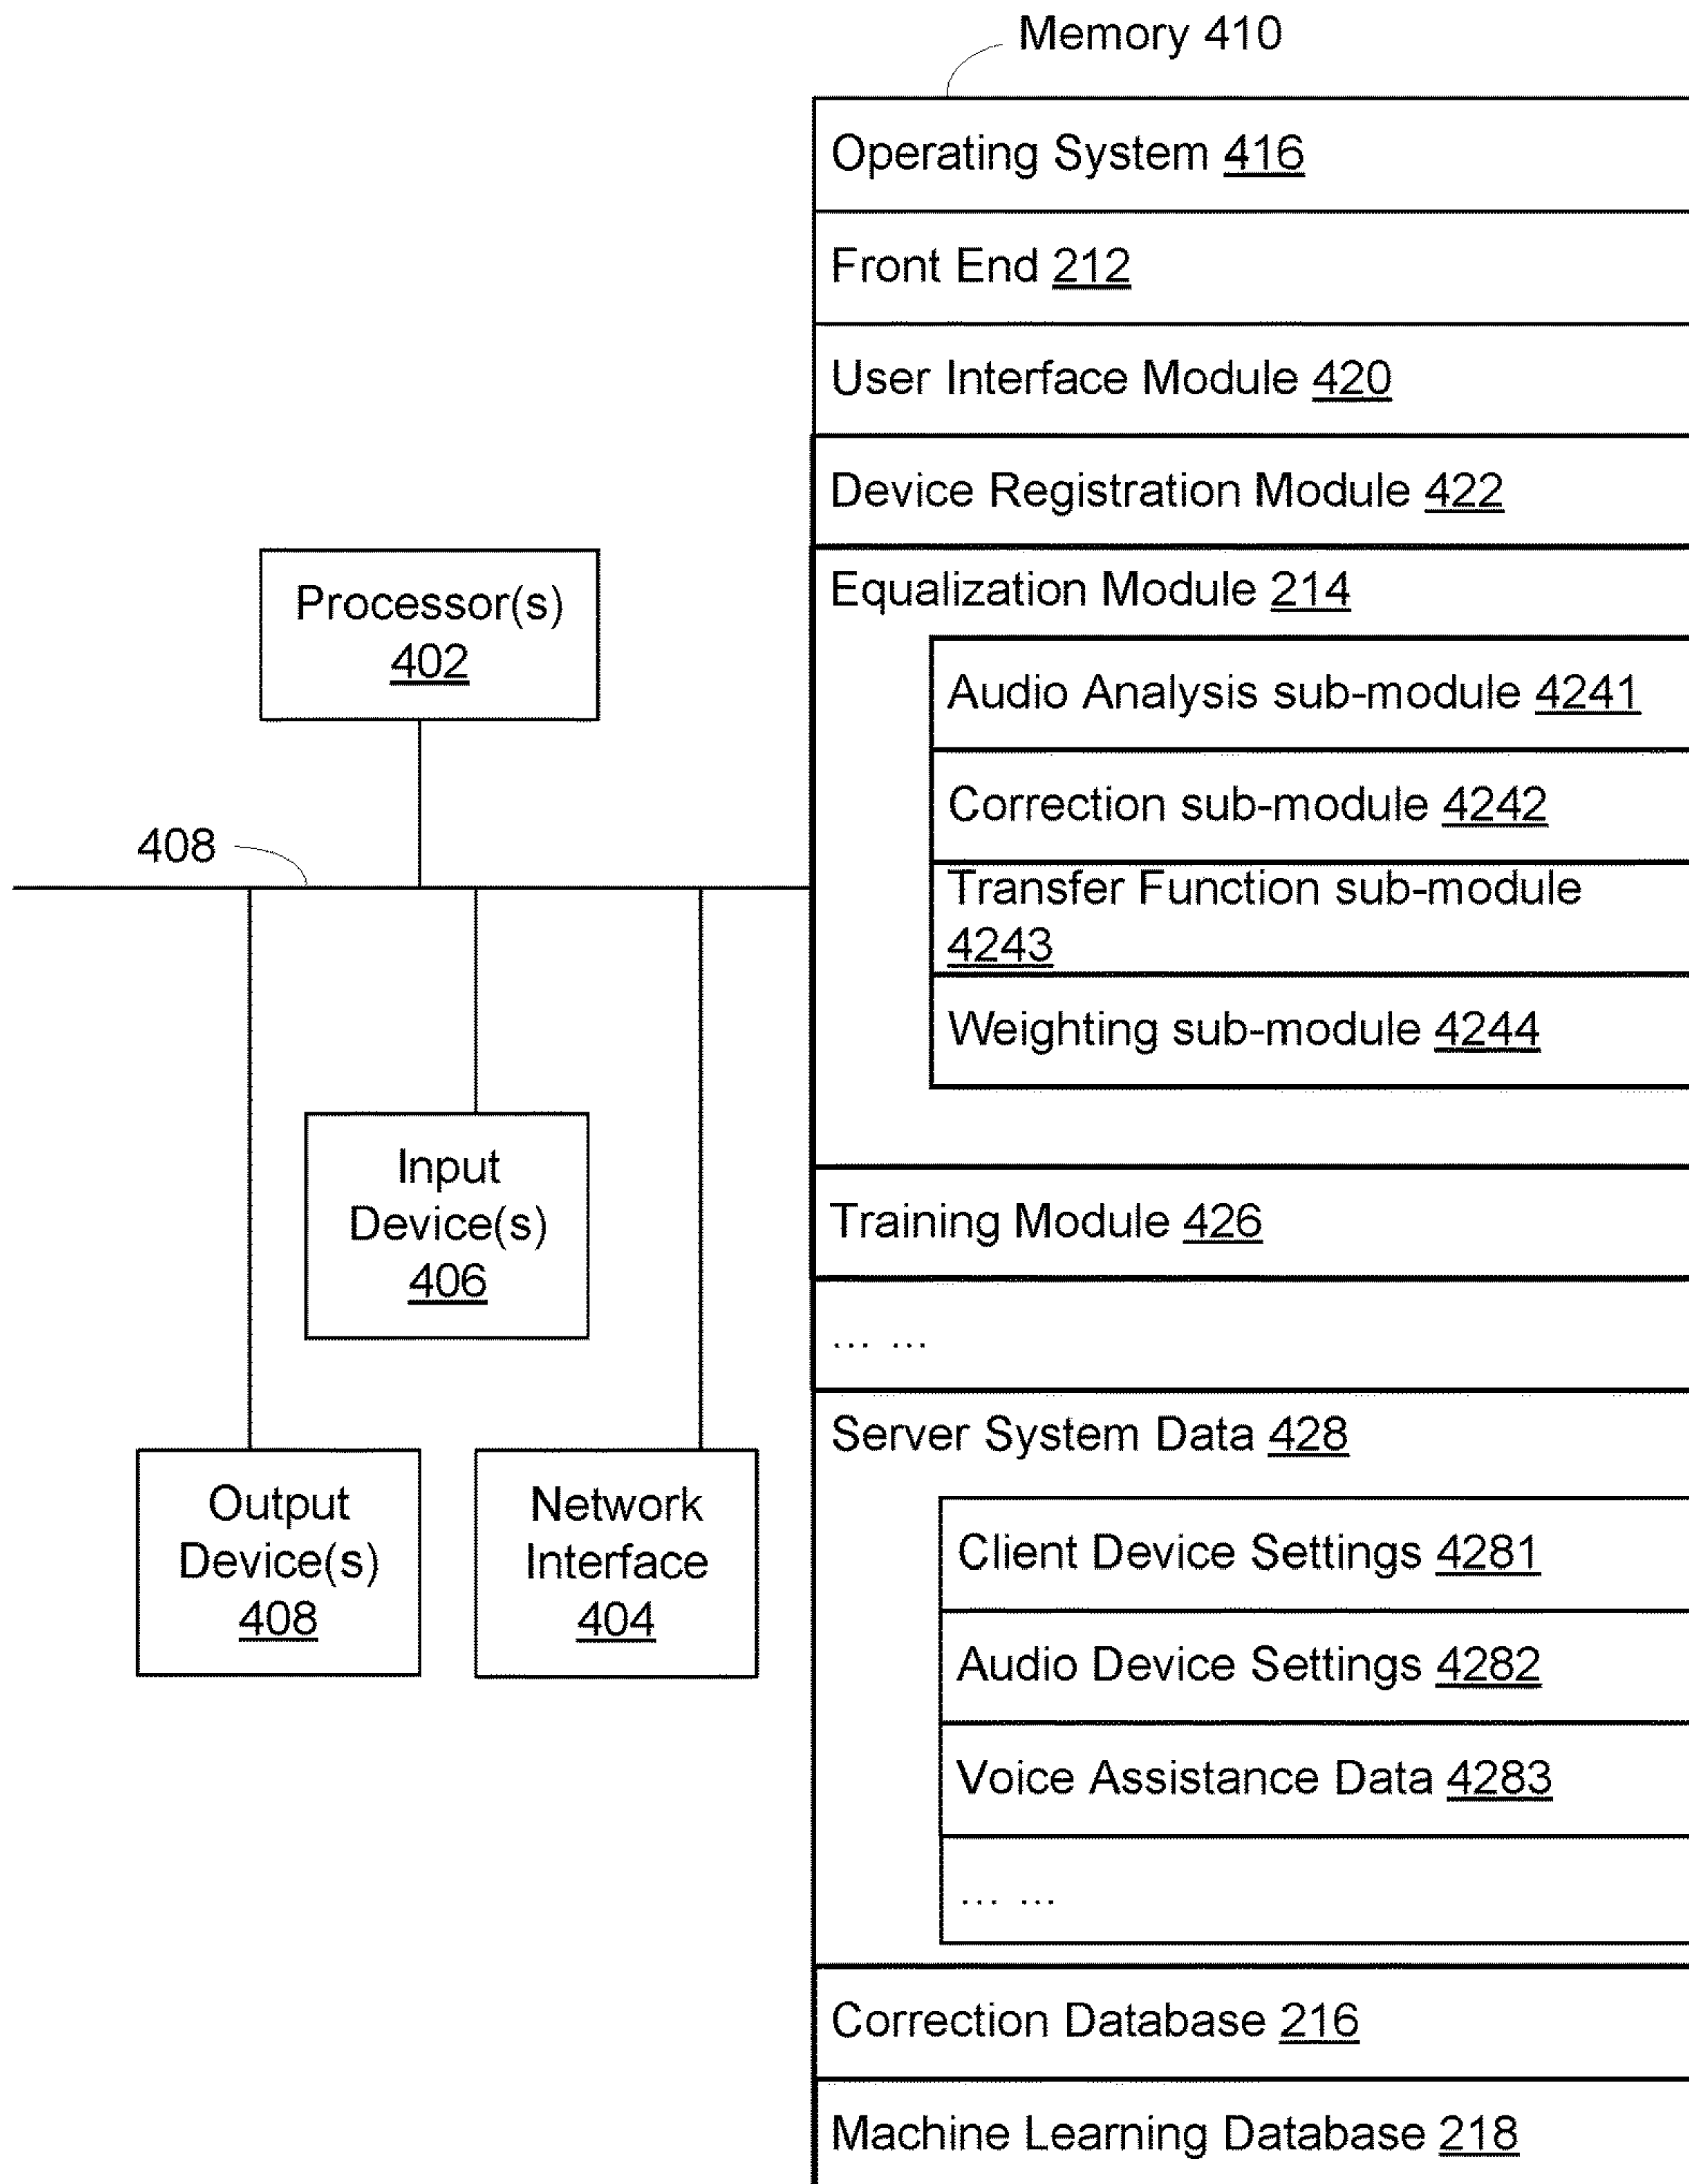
Memory 410

Operating System 416

Front End 212

User Interface Module 420

Device Registration Module 422

Equalization Module 214

Audio Analysis sub-module 4241

Correction sub-module 4242

Transfer Function sub-module 4243

Weighting sub-module 4244

Training Module 426

… …

Server System Data 428

Client Device Settings 4281

Audio Device Settings 4282

Voice Assistance Data 4283

… …

Correction Database 216

Machine Learning Database 218

Processor(s) 402

408

Input Device(s) 406

Output Device(s) 408

Network Interface 404